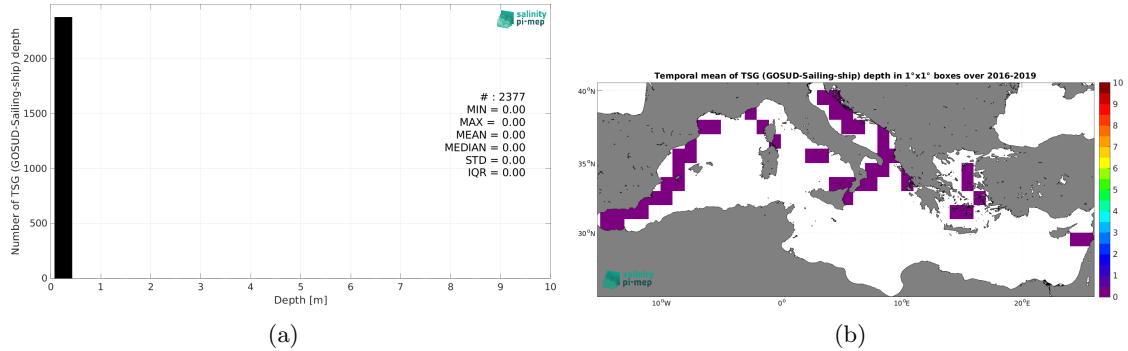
salinity pi-mep

Number of TSG (GOSUD-Sailing-ship) depth

2000
1500
1000
500
0

# : 2377
MIN = 0.00
MAX = 0.00
MEAN = 0.00
MEDIAN = 0.00
STD = 0.00
IQR = 0.00

0 1 2 3 4 5 6 7 8 9 10
Depth [m]

(a)

Temporal mean of TSG (GOSUD-Sailing-ship) depth in 1°x1° boxes over 2016-2019

$40^oN$
$35^oN$
$30^oN$

$10^oW$ $0^o$ $10^oE$ $20^oE$

10
9
8
7
6
5
4
3
2
1
0

salinity pi-mep

(b)